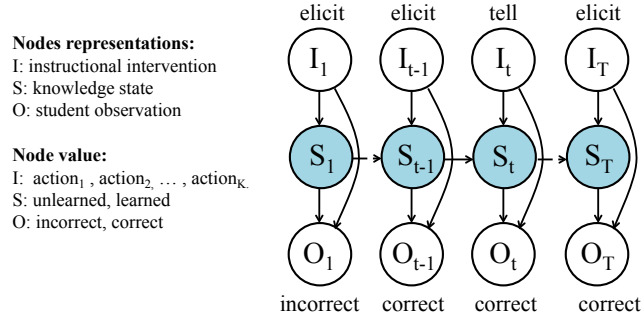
**Nodes representations:**
I: instructional intervention
S: knowledge state
O: student observation

**Node value:**
I: $\text{action}_1$ , $\text{action}_2$, … , $\text{action}_K$
S: unlearned, learned
O: incorrect, correct

elicit elicit tell elicit

$I_1$ $I_{t-1}$ $I_t$ $I_T$

$S_1$ $S_{t-1}$ $S_t$ $S_T$

$O_1$ $O_{t-1}$ $O_t$ $O_T$

incorrect correct correct correct